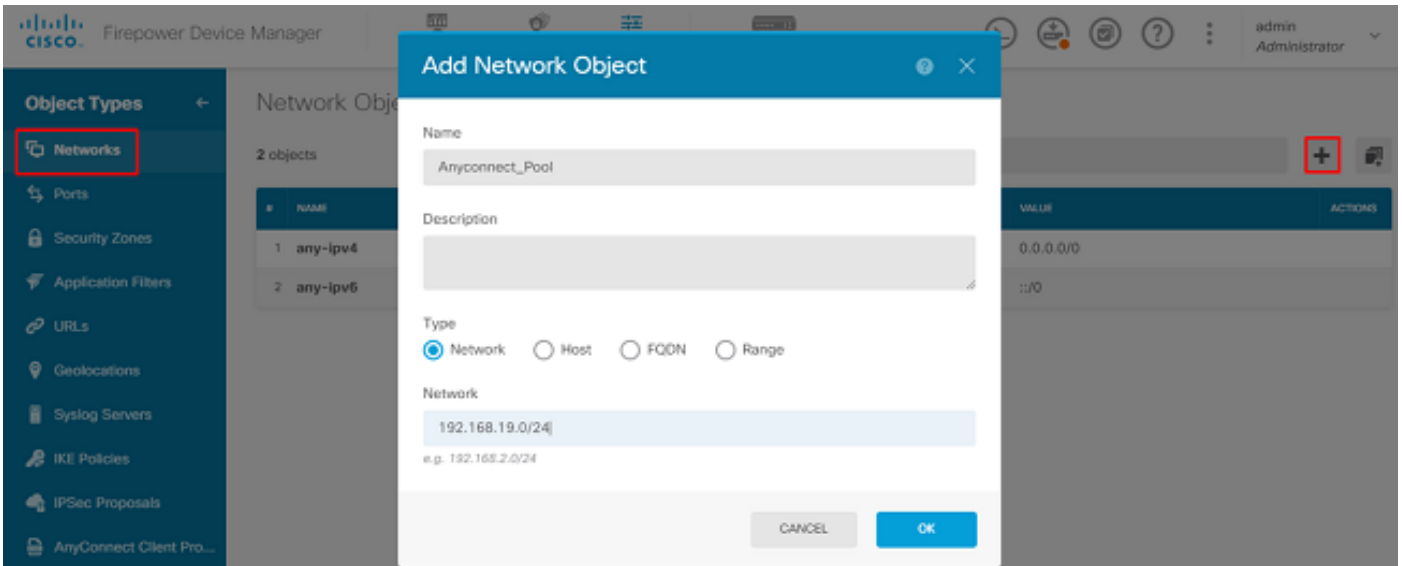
cisco Firepower Device Manager

admin
Administrator

Object Types

Networks
Ports
Security Zones
Application Filters
URLs
Geolocations
Syslog Servers
IKE Policies
IPSec Proposals
AnyConnect Client Pro...

Network Obje

2 objects

| # | NAME | VALUE | ACTIONS |
|---|---|---|---|
| 1 | any-ipv4 | 0.0.0.0/0 | |
| 2 | any-ipv6 | ::/0 | |

Add Network Object

Name
Anyconnect_Pool

Description

Type
Network Host FQDN Range

Network
192.168.19.0/24
e.g. 192.168.2.0/24

CANCEL OK